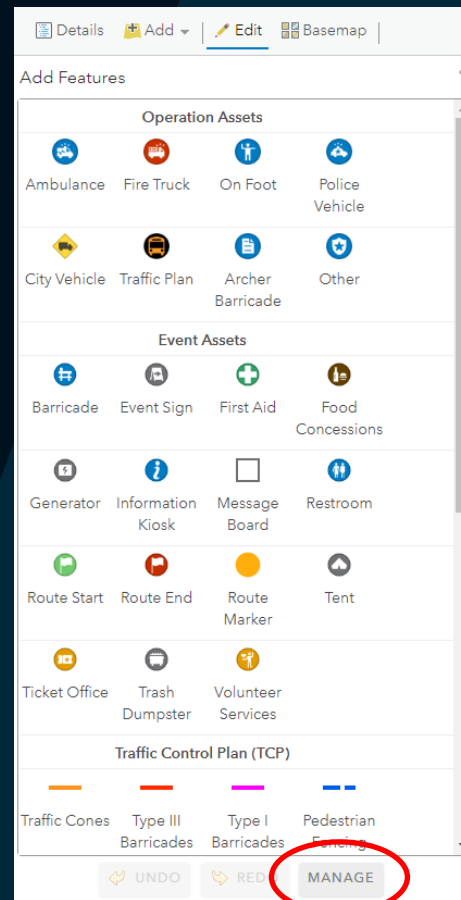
Details Add Edit Basemap

Add Features

Operation Assets

| Ambulance | Fire Truck | On Foot | Police Vehicle |
|---|---|---|---|
| City Vehicle | Traffic Plan | Archer Barricade | Other |

Event Assets

| Barricade | Event Sign | First Aid | Food Concessions |
|---|---|---|---|
| Generator | Information Kiosk | Message Board | Restroom |
| Route Start | Route End | Route Marker | Tent |
| Ticket Office | Trash Dumpster | Volunteer Services | |

Traffic Control Plan (TCP)

| Traffic Cones | Type III Barricades | Type I Barricades | Pedestrian Fencing |
|---|---|---|---|

UNDO REDO MANAGE